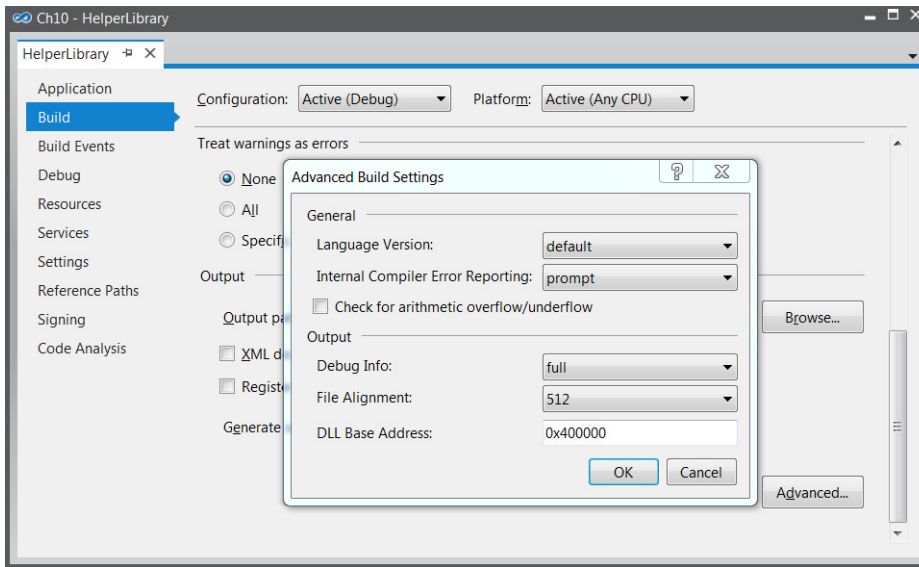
Ch10 - HelperLibrary

HelperLibrary ✕

Application
Build
Build Events
Debug
Resources
Services
Settings
Reference Paths
Signing
Code Analysis

Configuration: Active (Debug)
Platform: Active (Any CPU)

Treat warnings as errors

None
All
Specifi

Output

Output pa

XML d

Registe

Generate

Browse...

Advanced...

Advanced Build Settings

?

General

Language Version: default

Internal Compiler Error Reporting: prompt

Check for arithmetic overflow/underflow

Output

Debug Info: full

File Alignment: 512

DLL Base Address: 0x400000

OK
Cancel